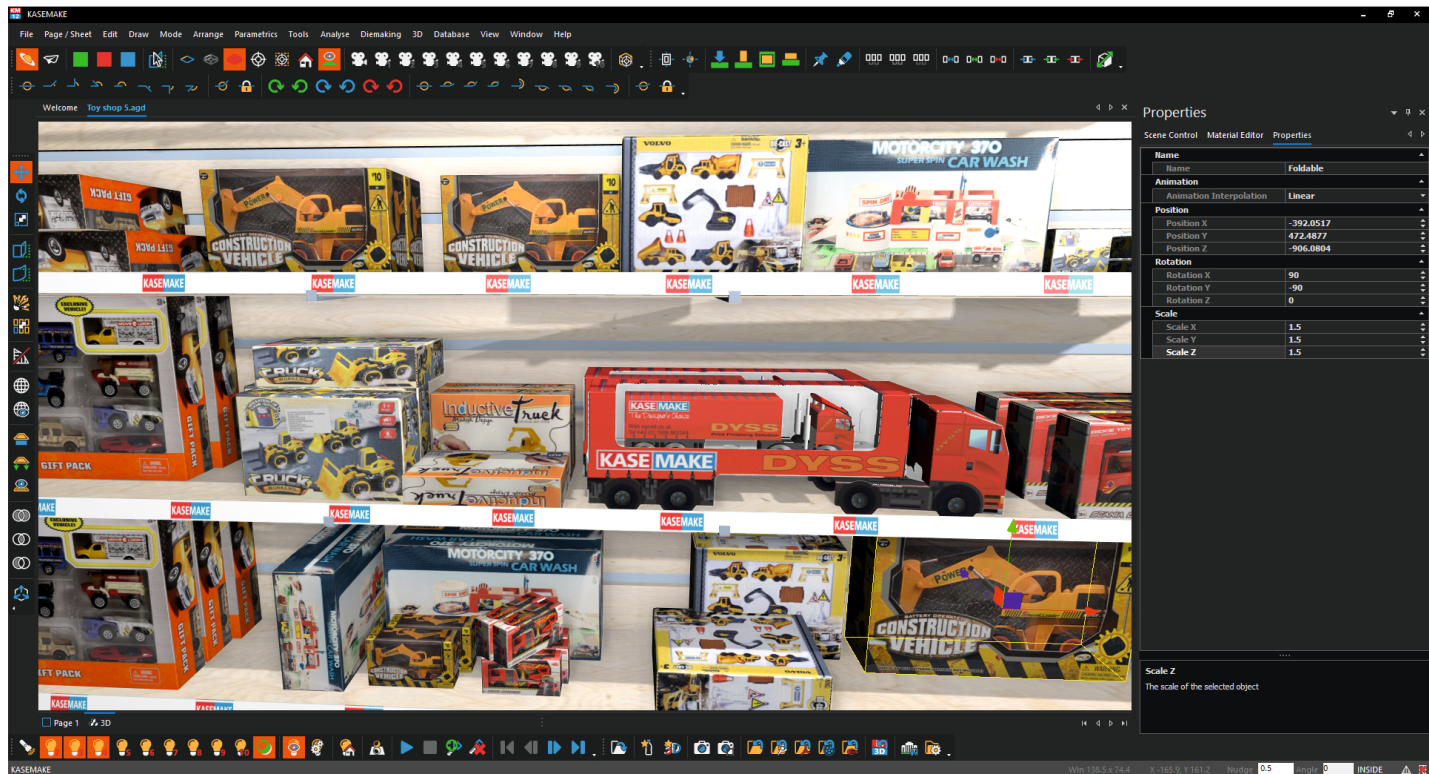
KASEMAKE

File Page / Sheet Edit Draw Mode Arrange Parametrics Tools Analyse Diemaking 3D Database View Window Help

Welcome Toy shop 5.agd

GIFT PACK
CONSTRUCTION VEHICLE
CONSTRUCTION VEHICLE
VOLVO
MOTORCITY 370 SUPER SPIN CAR WASH
KASEMAKE KASEMAKE KASEMAKE KASEMAKE KASEMAKE KASEMAKE
EXCLUSIVE VEHICLE!
GIFT PACK
TRUCK
TRUCK
Inductive Truck
KASEMAKE
DYSS
KASEMAKE
DYSS
KASEMAKE KASEMAKE KASEMAKE KASEMAKE KASEMAKE KASEMAKE KASEMAKE
EXCLUSIVE VEHICLE!
MOTORCITY 370 SUPER SPIN CAR WASH
CONSTRUCTION VEHICLE
CONSTRUCTION VEHICLE
GIFT PACK
KASEMAKE

Page 1 3D

Properties
Scene Control Material Editor Properties

| Name | |
|---|---|
| Name | Foldable |
| Animation | |
| Animation Interpolation | Linear |
| Position | |
| Position X | -392.0517 |
| Position Y | 472.4877 |
| Position Z | -906.0804 |
| Rotation | |
| Rotation X | 90 |
| Rotation Y | -90 |
| Rotation Z | 0 |
| Scale | |
| Scale X | 1.5 |
| Scale Y | 1.5 |
| Scale Z | 1.5 |

Scale Z
The scale of the selected object

KASEMAKE Win 138.5 x 74.4 X -165.9, Y 161.2 Nudge 0.5 Angle 0 INSIDE